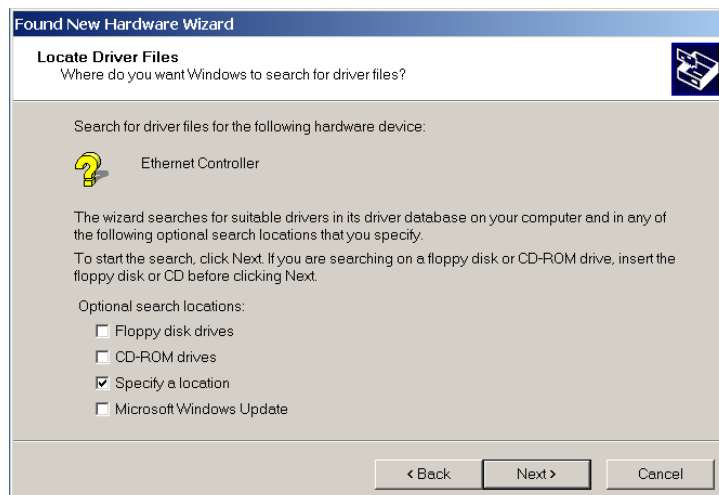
Found New Hardware Wizard

Locate Driver Files
Where do you want Windows to search for driver files?

Search for driver files for the following hardware device:

Ethernet Controller

The wizard searches for suitable drivers in its driver database on your computer and in any of the following optional search locations that you specify.

To start the search, click Next. If you are searching on a floppy disk or CD-ROM drive, insert the floppy disk or CD before clicking Next.

Optional search locations:

☐ Floppy disk drives
☐ CD-ROM drives
☑ Specify a location
☐ Microsoft Windows Update

< Back | Next > | Cancel